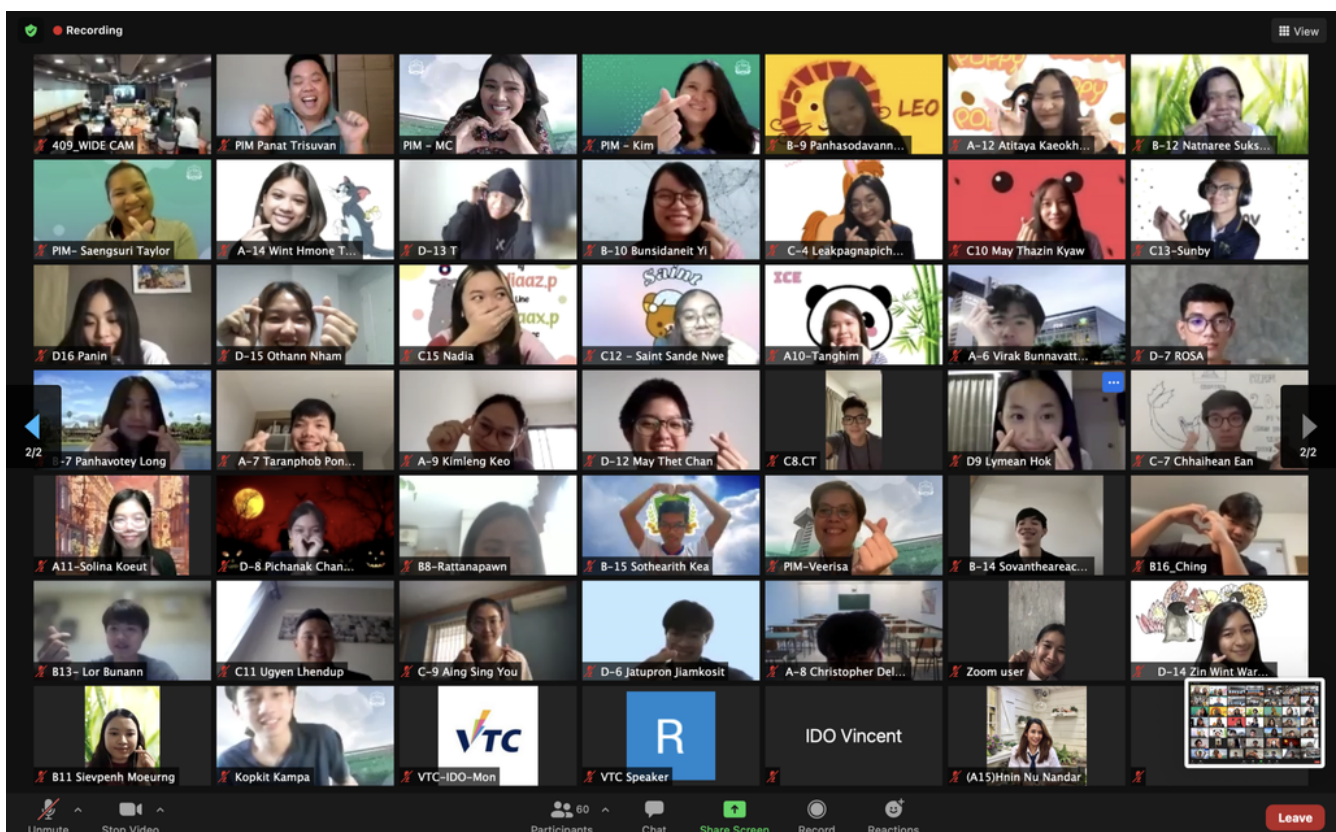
Recording

View

409_WIDE CAM
PIM Panat Trisuvan
PIM - MC
PIM - Kim
LEO
B-9 Panhasodavann...
A-12 Atitaya Kaeokh...
B-12 Natnaree Suks...

PIM- Saengsuri Taylor
A-14 Wint Hmone T...
D-13 T
B-10 Bunsidaneit Yi
C-4 Leakpagnapich...
C10 May Thazin Kyaw
C13-Sunby

D16 Panin
D-15 Othann Nham
C15 Nadia
Saint
C12 - Saint Sande Nwe
ICE
A10-Tanghim
A-6 Virak Bunnavatt...
D-7 ROSA

2/2
-7 Panhavotey Long
A-7 Taranphob Pon...
A-9 Kimleng Keo
D-12 May Thet Chan
C8.CT
D9 Lymean Hok
C-7 Chhaihean Ean
2/2

A11-Solina Koeut
D-8 Pichanak Chan...
B8-Rattanapawn
B-15 Sothearith Kea
PIM-Veerisa
B-14 Sovanthear eac...
B16_Ching

B13- Lor Bunann
C11 Ugyen Lhendup
C-9 Aing Sing You
D-6 Jatupron Jiamkosit
A-8 Christopher Del...
Zoom user
D-14 Zin Wint War...

B11 Sievpenh Moeurng
Kopkit Kampa
VTC
VTC-IDO-Mon
R
VTC Speaker
IDO Vincent
(A15)Hnin Nu Nandar

Unmute
Stop Video
60
Participants
Chat
Share Screen
Record
Reactions
Leave